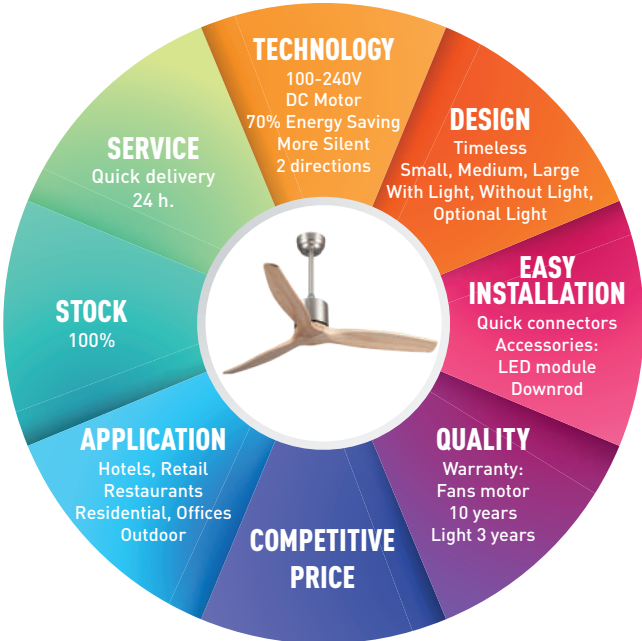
TECHNOLOGY
100-240V
DC Motor
70% Energy Saving
More Silent
2 directions

DESIGN
Timeless
Small, Medium, Large
With Light, Without Light,
Optional Light

EASY INSTALLATION
Quick connectors
Accessories:
LED module
Downrod

QUALITY
Warranty:
Fans motor
10 years
Light 3 years

COMPETITIVE PRICE

APPLICATION
Hotels, Retail
Restaurants
Residential, Offices
Outdoor

STOCK
100%

SERVICE
Quick delivery
24 h.